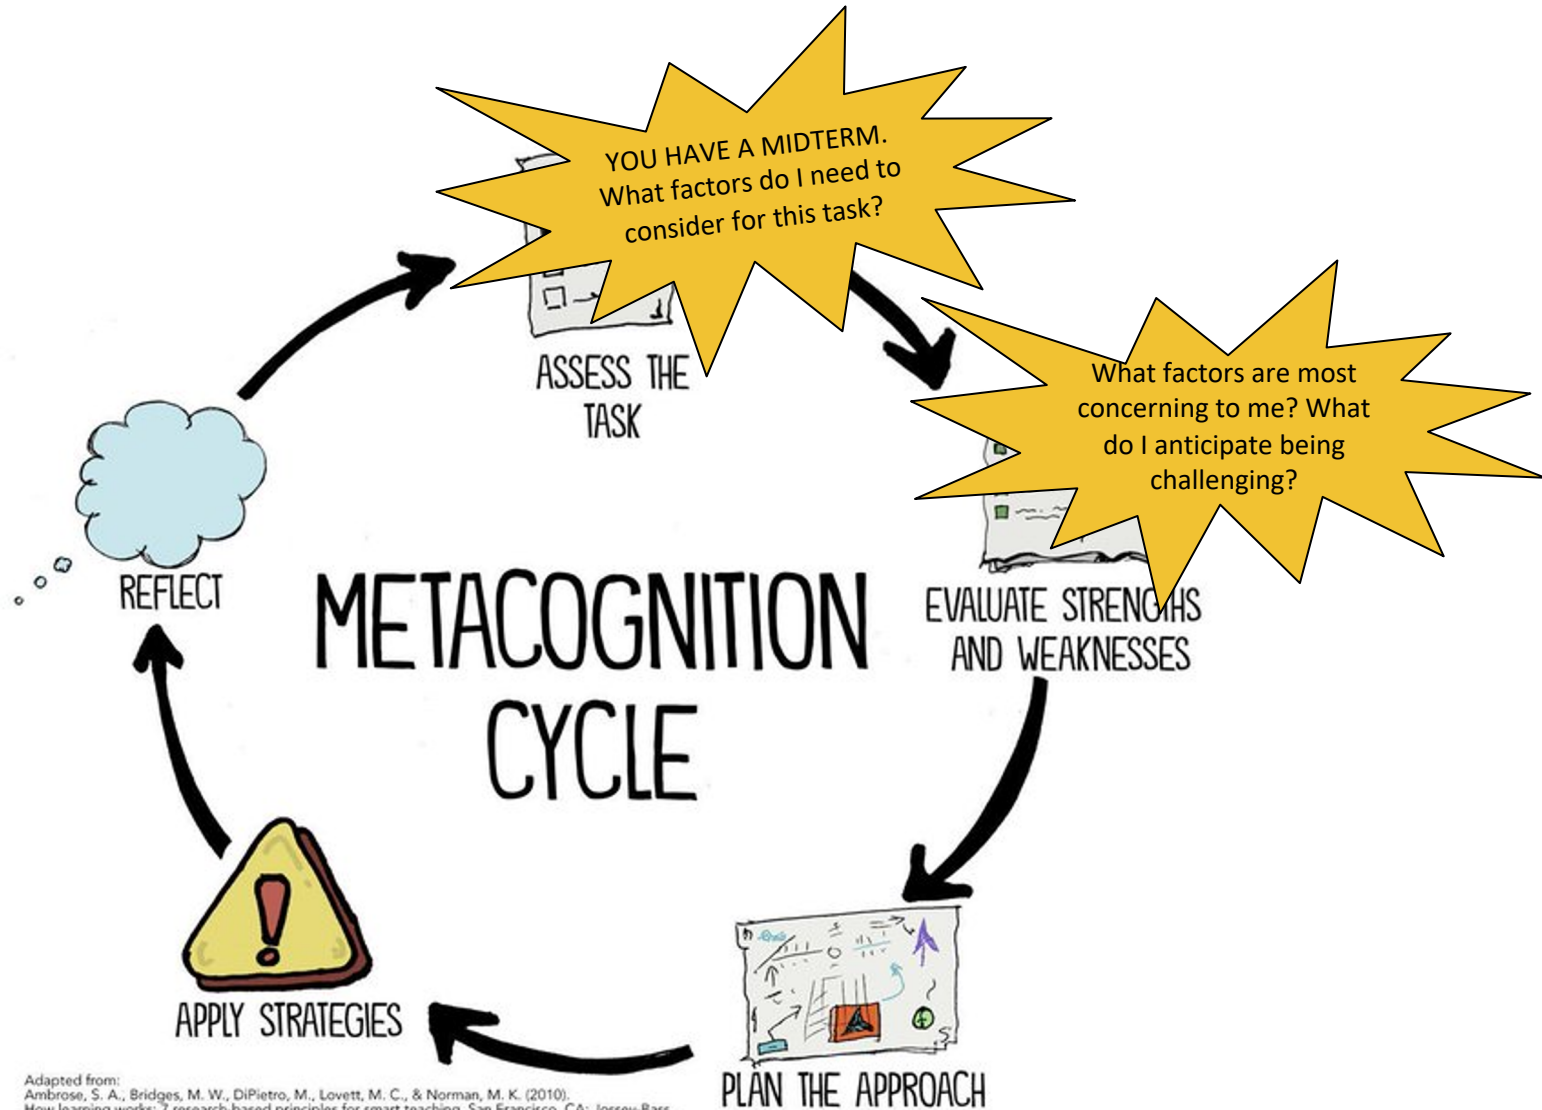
YOU HAVE A MIDTERM. What factors do I need to consider for this task?

ASSESS THE TASK

What factors are most concerning to me? What do I anticipate being challenging?

EVALUATE STRENGTHS AND WEAKNESSES

METACOGNITION CYCLE

REFLECT

APPLY STRATEGIES

PLAN THE APPROACH

Adapted from:
Ambrose, S. A., Bridges, M. W., DiPietro, M., Lovett, M. C., & Norman, M. K. (2010).
How learning works: 7 research-based principles for smart teaching. San Francisco, CA: Jossey-Bass.